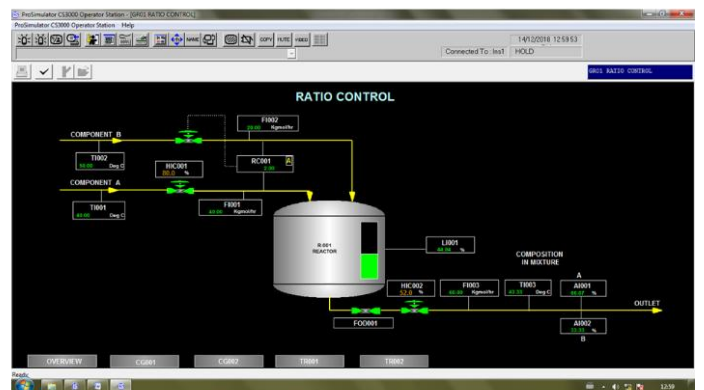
ProSimulator CS3000 Operator Station - [GR01 RATIO CONTROL]
ProSimulator CS3000 Operator Station Help

COPY FILTER VIDEO

14/12/2018 12:59:53
Connected To : Ins1 HOLD

GR01 RATIO CONTROL

RATIO CONTROL

FI002
20.00 Kgmol/hr

COMPONENT_B

TI002
10.00 Deg C

HIC001
80.0 %

RC001
2.00

A

COMPONENT_A

TI001
40.00 Deg C

FI001
40.00 Kgmol/hr

R-001
REACTOR

LI001
60.00 %

COMPOSITION
IN MIXTURE

A

HIC002
52.0 %

FI003
60.00 Kgmol/hr

TI003
40.00 Deg C

AI001
66.67 %

OUTLET

FOD001

AI002
33.33 %

B

OVERVIEW
CG001
CG002
TR001
TR002

Ready

12:59